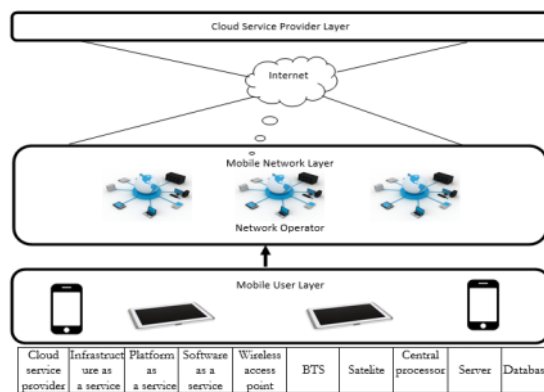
Cloud Service Provider Layer

Internet

Mobile Network Layer

Network Operator

Mobile User Layer

| Cloud service provider | Infrastructure as a service | Platform as a service | Software as a service | Wireless access point | BTS | Satelite | Central processor | Server | Databas |
|---|---|---|---|---|---|---|---|---|---|